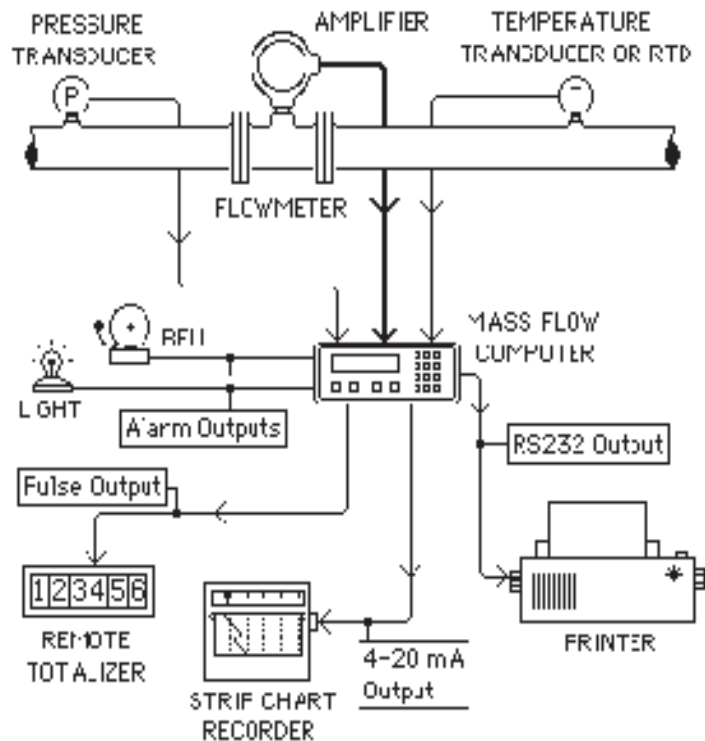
PRESSURE TRANSDUCER

P

AMPLIFIER

TEMPERATURE TRANSDUCER OR RTD

T

FLOWMETER

BELL

MASS FLOW COMPUTER

LIGHT

Alarm Outputs

RS232 Output

Pulse Output

123456

REMOTE TOTALIZER

STRIP CHART RECORDER

4-20 mA Output

PRINTER